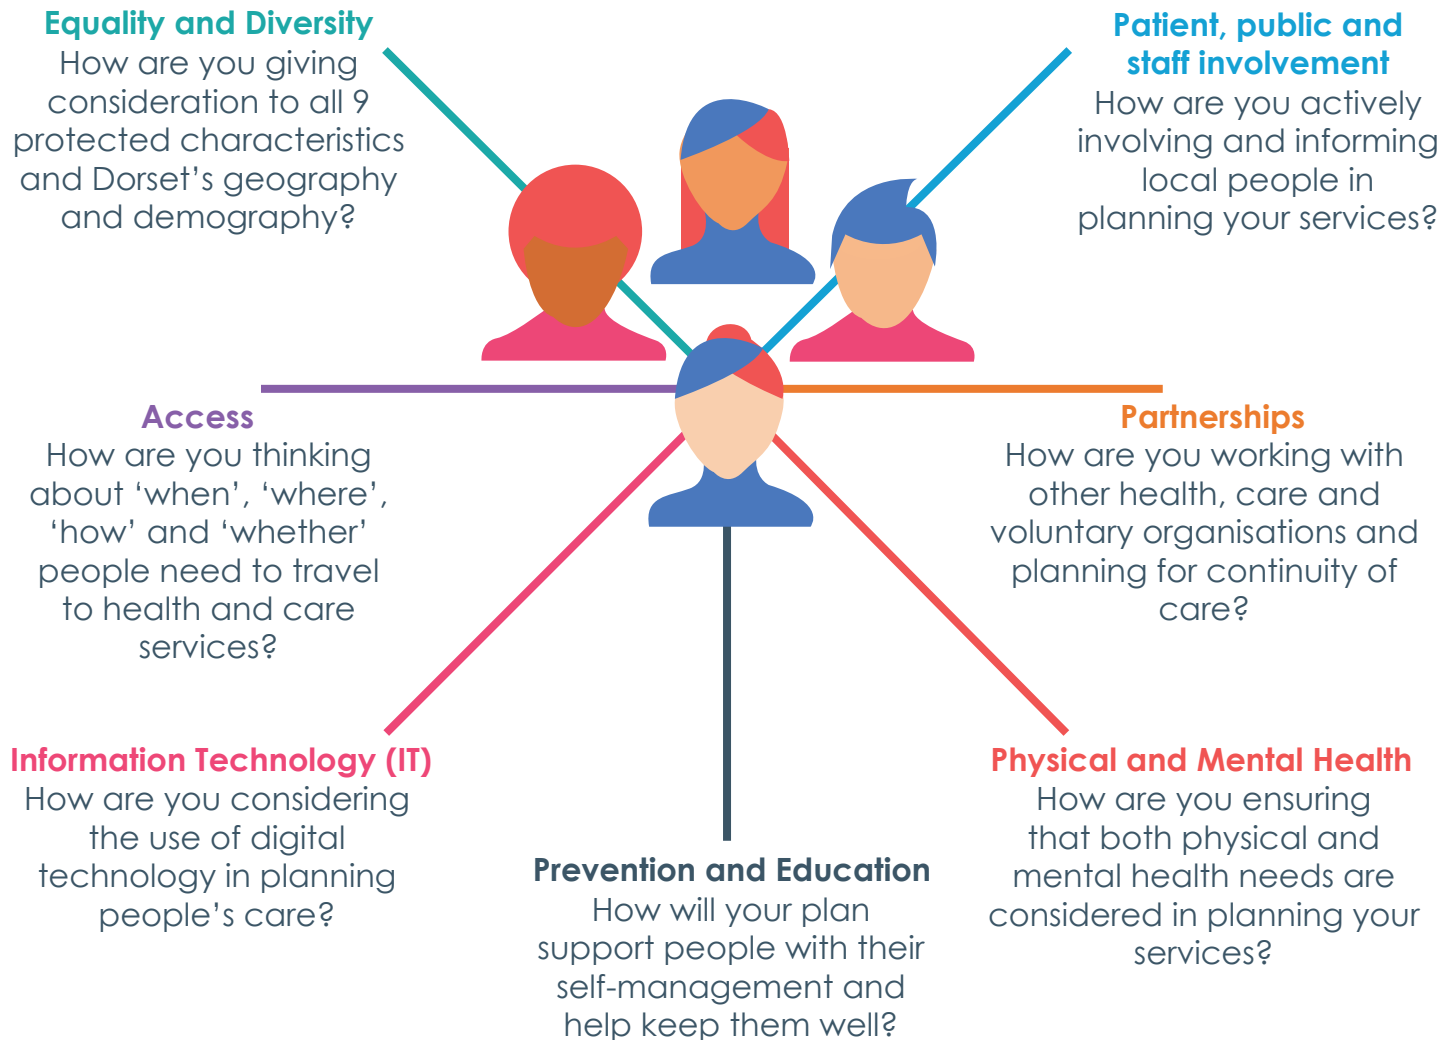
Equality and Diversity
How are you giving consideration to all 9 protected characteristics and Dorset’s geography and demography?

Patient, public and staff involvement
How are you actively involving and informing local people in planning your services?

Access
How are you thinking about ‘when’, ‘where’, ‘how’ and ‘whether’ people need to travel to health and care services?

Partnerships
How are you working with other health, care and voluntary organisations and planning for continuity of care?

Information Technology (IT)
How are you considering the use of digital technology in planning people’s care?

Physical and Mental Health
How are you ensuring that both physical and mental health needs are considered in planning your services?

Prevention and Education
How will your plan support people with their self-management and help keep them well?